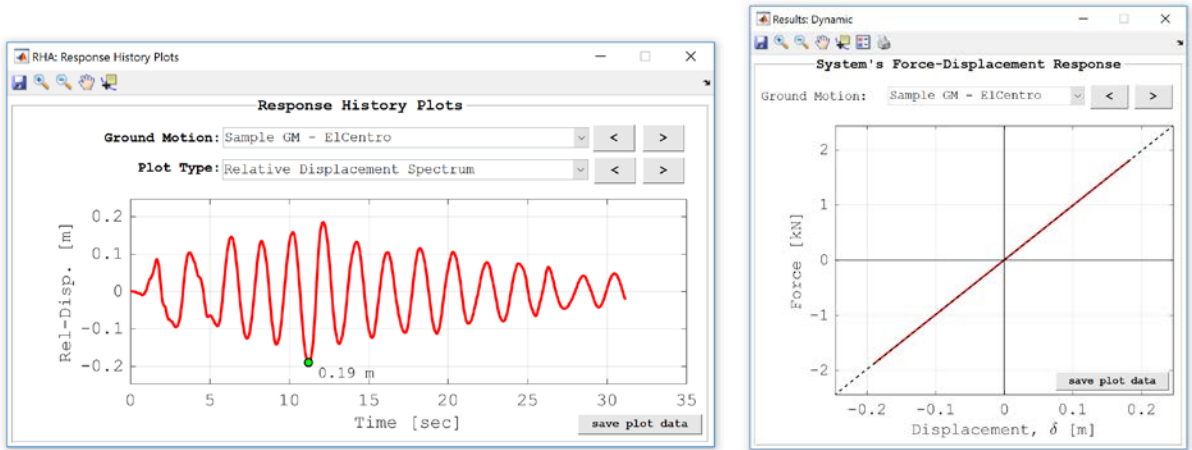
RHA: Response History Plots

Response History Plots

Ground Motion: Sample GM - ElCentro < >

Plot Type: Relative Displacement Spectrum < >

0.2
0.1
0
−0.1
−0.2
Rel-Disp. [m]
0.19 m
0 5 10 15 20 25 30 35
Time [sec]
save plot data

Results: Dynamic

System's Force-Displacement Response

Ground Motion: Sample GM - ElCentro < >

2
1
0
−1
−2
Force [kN]
save plot data
−0.2 −0.1 0 0.1 0.2
Displacement, $\delta$ [m]